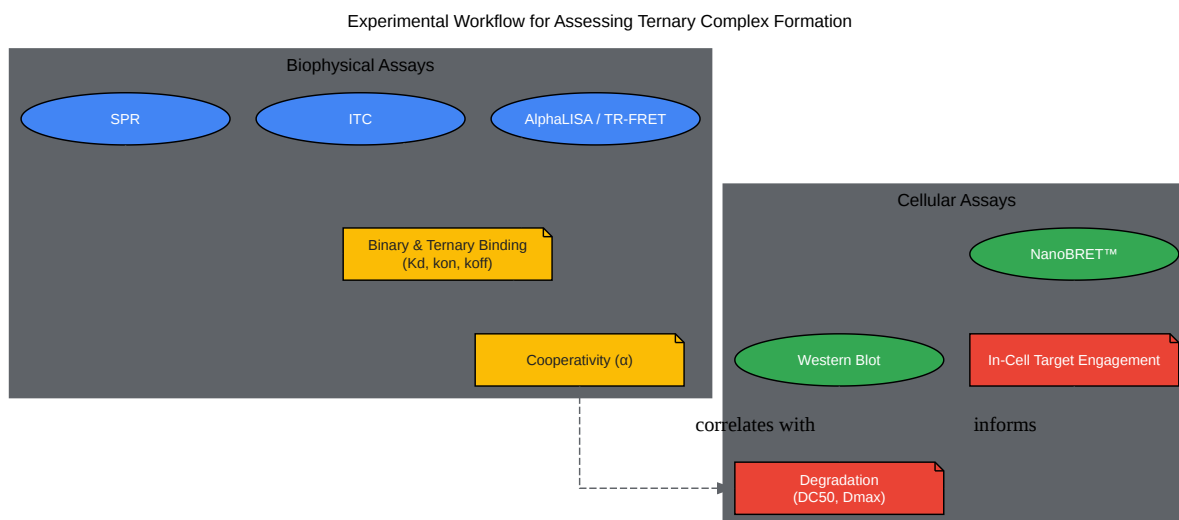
Experimental Workflow for Assessing Ternary Complex Formation

Biophysical Assays

SPR

ITC

AlphaLISA / TR-FRET

Binary & Ternary Binding (Kd, kon, koff)

Cooperativity (α)

Cellular Assays

NanoBRET™

Western Blot

In-Cell Target Engagement

correlates with

informs

Degradation (DC50, Dmax)